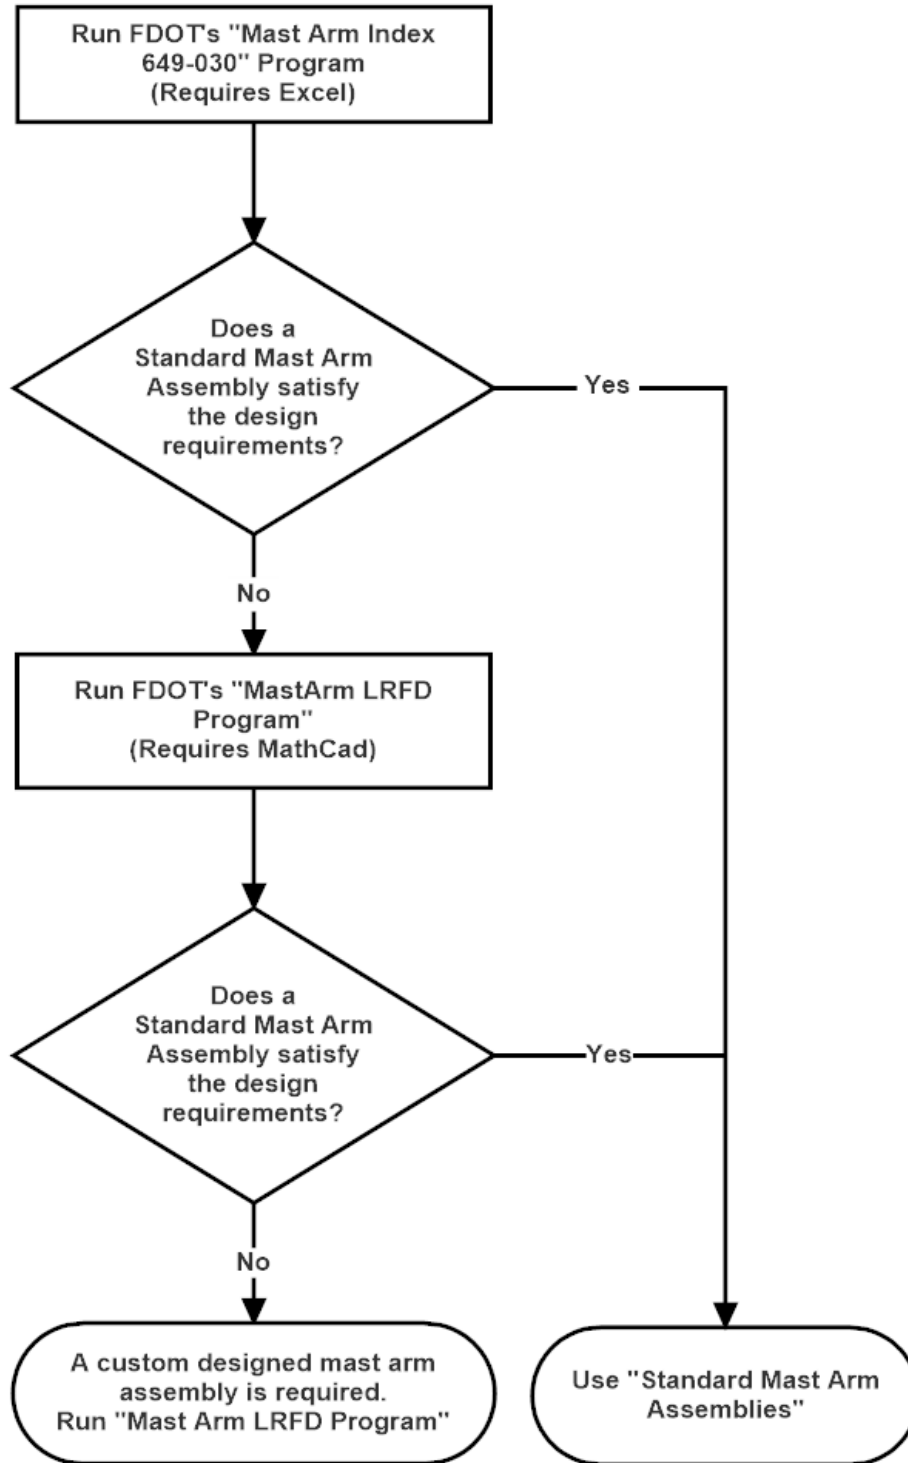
Run FDOT's "Mast Arm Index 649-030" Program (Requires Excel)

Does a Standard Mast Arm Assembly satisfy the design requirements?

Yes

No

Run FDOT's "MastArm LRFD Program" (Requires MathCad)

Does a Standard Mast Arm Assembly satisfy the design requirements?

Yes

No

A custom designed mast arm assembly is required. Run "Mast Arm LRFD Program"

Use "Standard Mast Arm Assemblies"